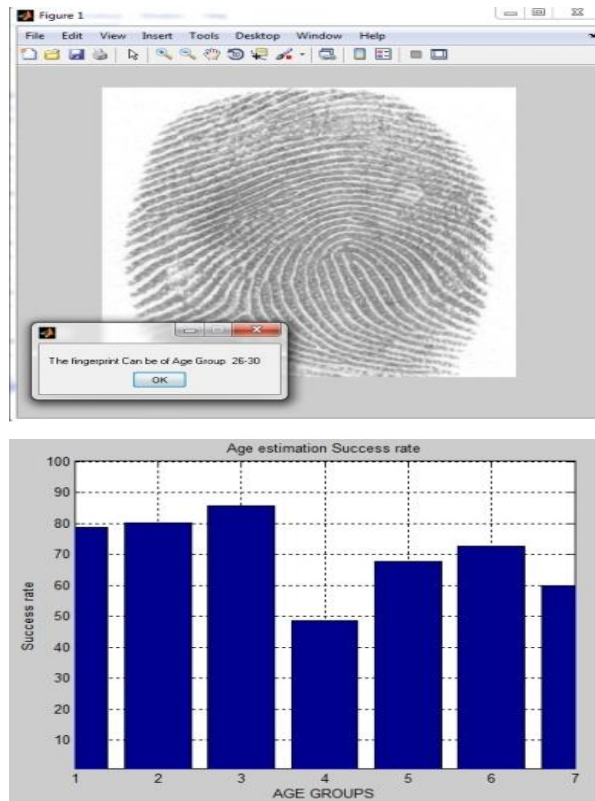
Figure 1

File Edit View Insert Tools Desktop Window Help

The fingerprint Can be of Age Group 26-30

OK

Age estimation Success rate

100
90
80
70
60
50
40
30
20
10

Success rate

1 2 3 4 5 6 7

AGE GROUPS